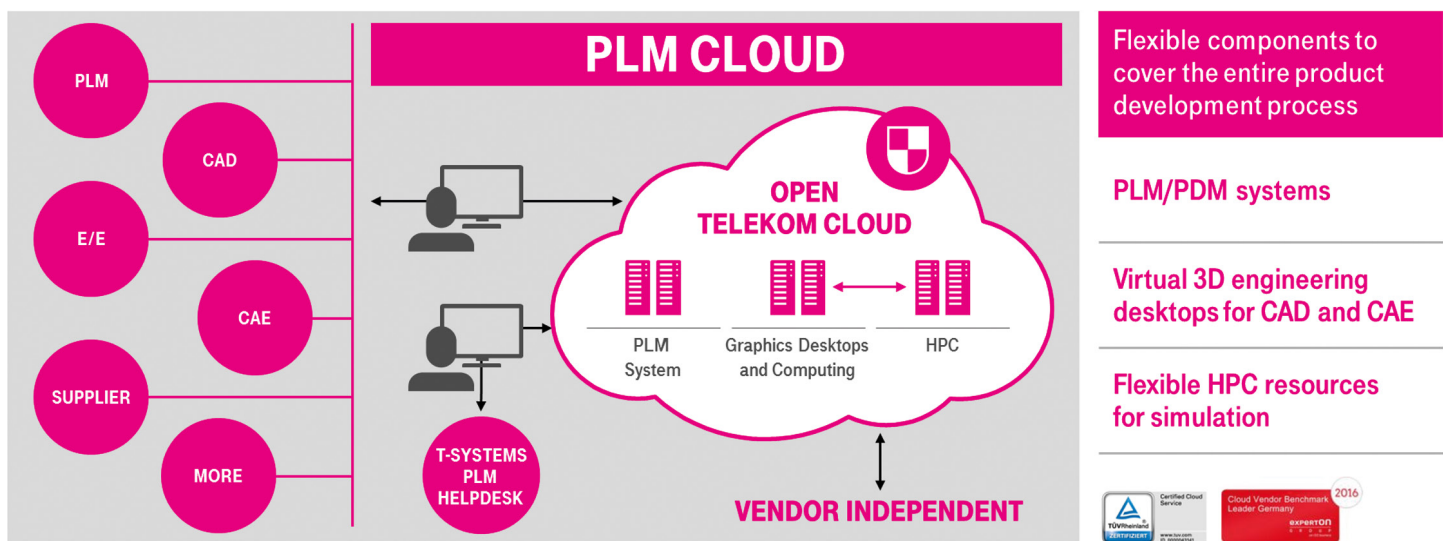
PLM
CAD
E/E
CAE
SUPPLIER
MORE

PLM CLOUD

OPEN TELEKOM CLOUD

PLM System
Graphics Desktops and Computing
HPC

T-SYSTEMS PLM HELPDESK

VENDOR INDEPENDENT

Flexible components to cover the entire product development process

PLM/PDM systems

Virtual 3D engineering desktops for CAD and CAE

Flexible HPC resources for simulation

TÜVRheinland ZERTIFIZIERT
Certified Cloud Service
www.tuv.com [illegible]

Cloud Vendor Benchmark Leader Germany 2016
experton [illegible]